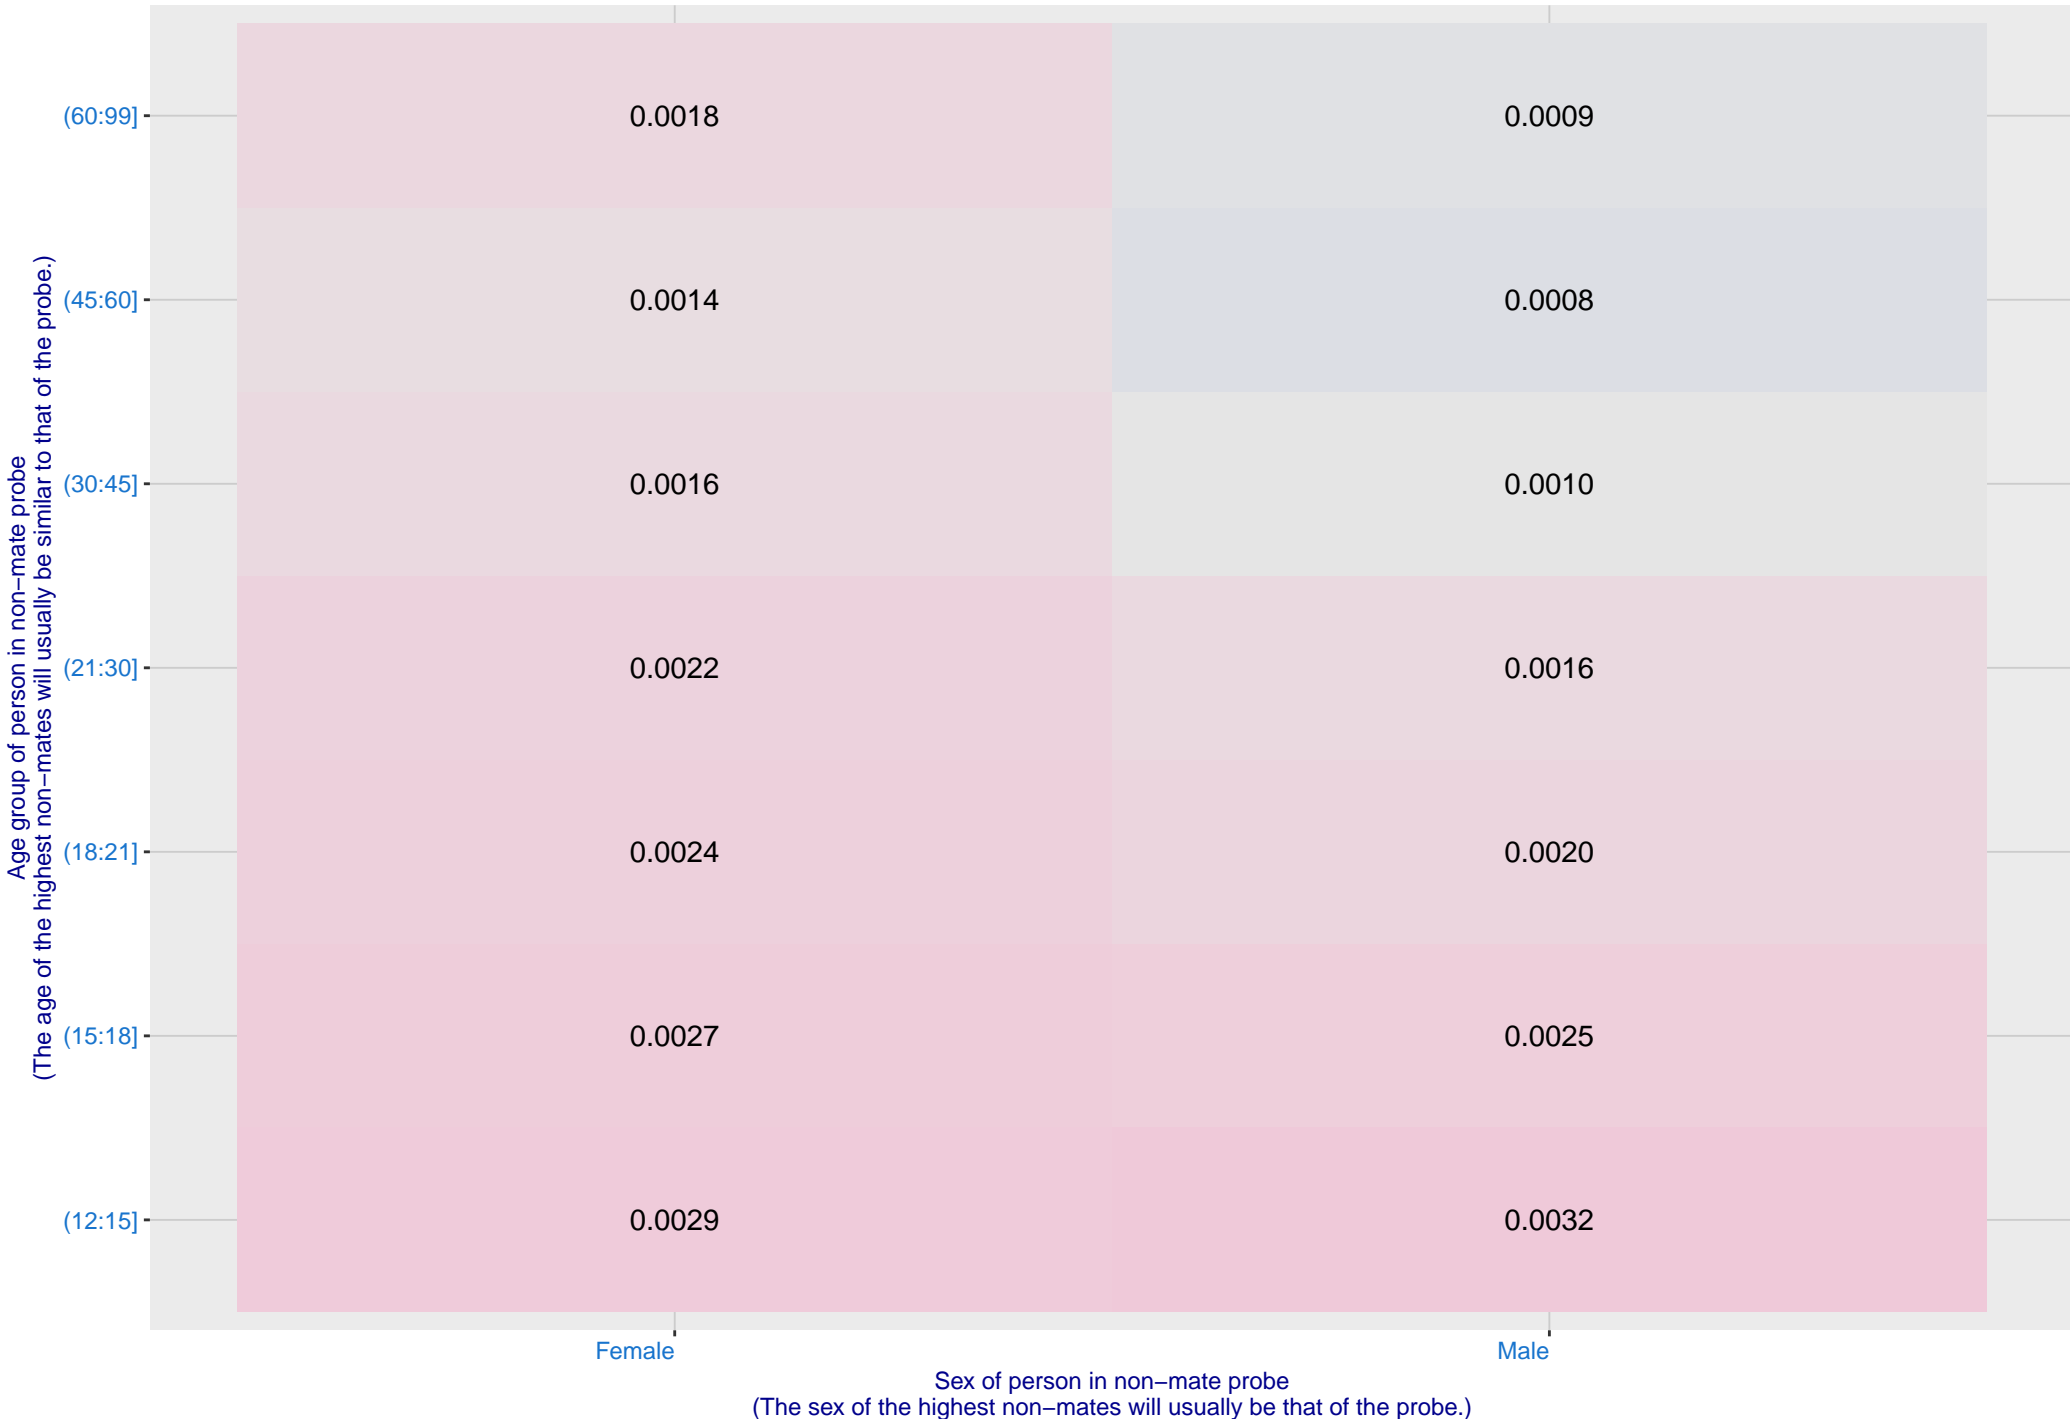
Age group of person in non−mate probe
(The age of the highest non−mates will usually be similar to that of the probe.)

| | Female | Male |
|---|---|---|
| (60:99] | 0.0018 | 0.0009 |
| (45:60] | 0.0014 | 0.0008 |
| (30:45] | 0.0016 | 0.0010 |
| (21:30] | 0.0022 | 0.0016 |
| (18:21] | 0.0024 | 0.0020 |
| (15:18] | 0.0027 | 0.0025 |
| (12:15] | 0.0029 | 0.0032 |

Sex of person in non−mate probe
(The sex of the highest non−mates will usually be that of the probe.)